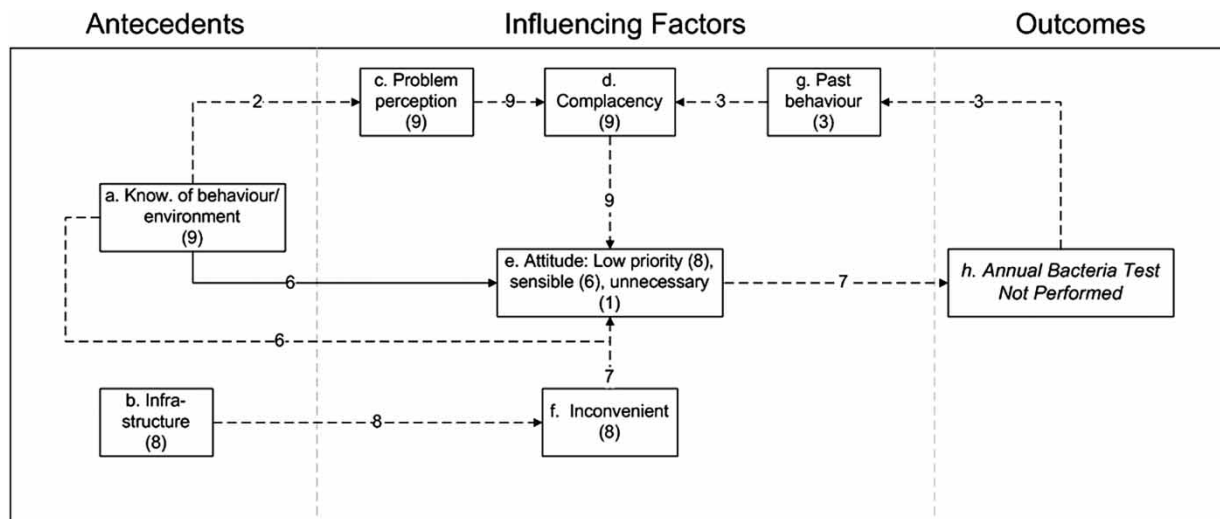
Antecedents

Influencing Factors

Outcomes

c. Problem perception (9)

d. Complacency (9)

g. Past behaviour (3)

2

9

3

3

a. Know. of behaviour/ environment (9)

9

e. Attitude: Low priority (8), sensible (6), unnecessary (1)

6

7

h. Annual Bacteria Test Not Performed

6

7

b. Infra-structure (8)

8

f. Inconvenient (8)